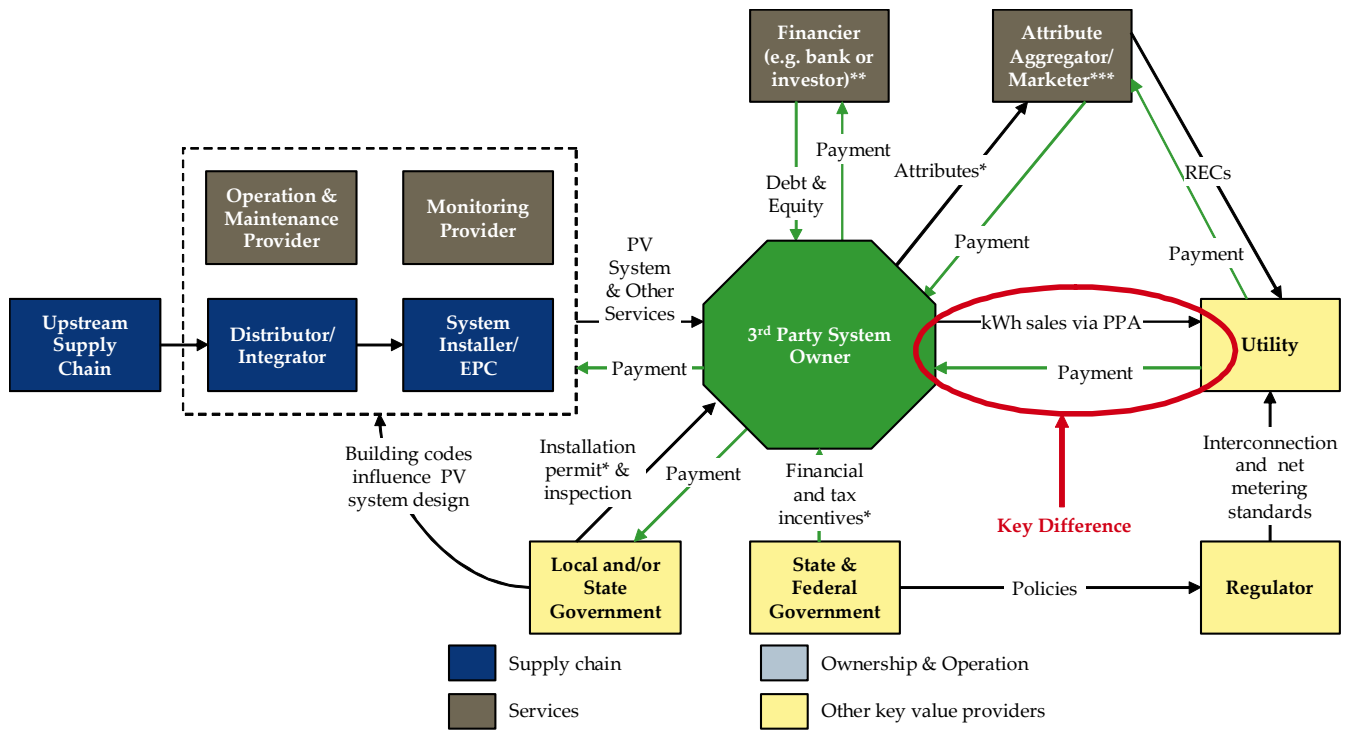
Financier (e.g. bank or investor)**

Attribute Aggregator/ Marketer***

Payment

Debt & Equity

Attributes*

RECs

Operation & Maintenance Provider

Monitoring Provider

Payment

Payment

PV System & Other Services

Upstream Supply Chain

Distributor/ Integrator

System Installer/ EPC

3$^{rd}$ Party System Owner

kWh sales via PPA

Utility

Payment

Payment

Building codes influence PV system design

Installation permit* & inspection

Payment

Financial and tax incentives*

Interconnection and net metering standards

Key Difference

Local and/or State Government

State & Federal Government

Policies

Regulator

Supply chain

Ownership & Operation

Services

Other key value providers